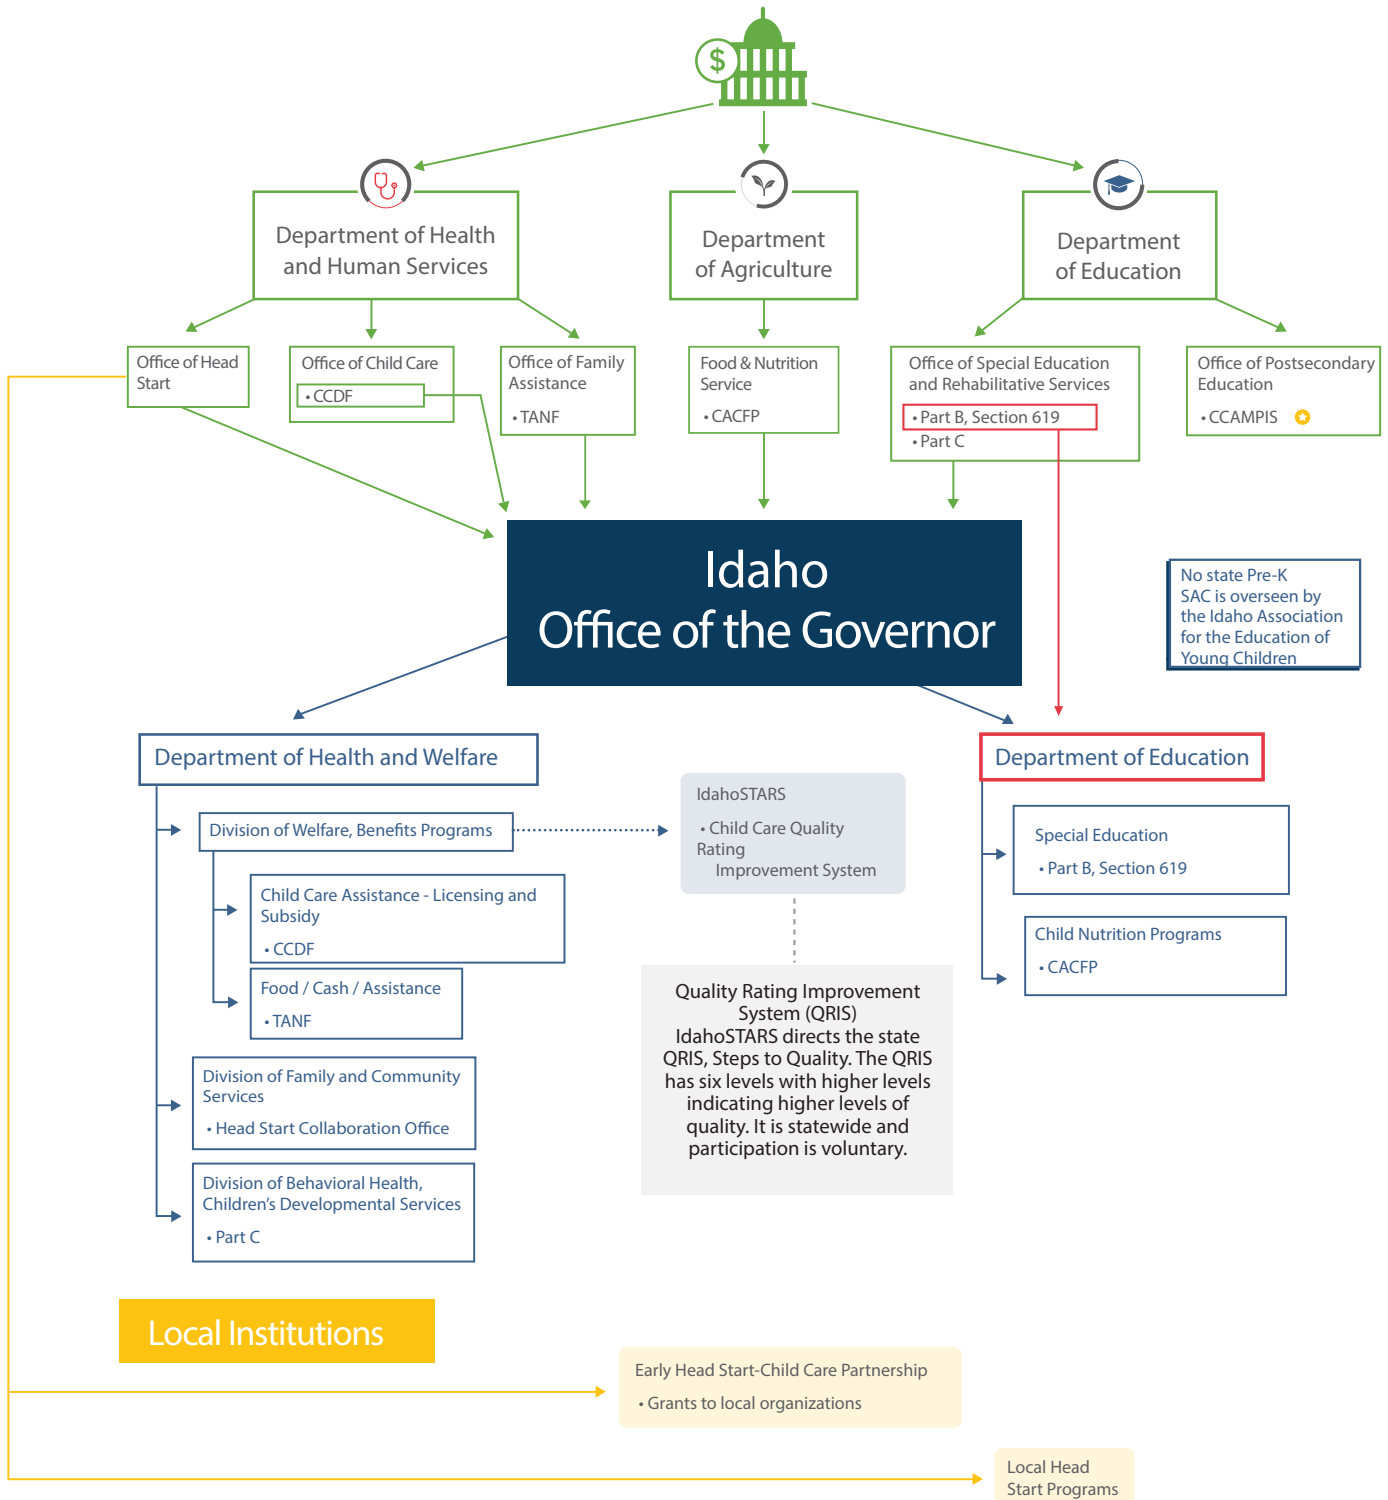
$

Department of Health and Human Services

Department of Agriculture

Department of Education

Office of Head Start

Office of Child Care
• CCDF

Office of Family Assistance
• TANF

Food & Nutrition Service
• CACFP

Office of Special Education and Rehabilitative Services
• Part B, Section 619
• Part C

Office of Postsecondary Education
• CCAMPIS

Idaho
Office of the Governor

No state Pre-K
SAC is overseen by the Idaho Association for the Education of Young Children

Department of Health and Welfare

Division of Welfare, Benefits Programs

Child Care Assistance - Licensing and Subsidy
• CCDF

Food / Cash / Assistance
• TANF

Division of Family and Community Services
• Head Start Collaboration Office

Division of Behavioral Health, Children's Developmental Services
• Part C

IdahoSTARS
• Child Care Quality Rating Improvement System

Quality Rating Improvement System (QRIS)
IdahoSTARS directs the state QRIS, Steps to Quality. The QRIS has six levels with higher levels indicating higher levels of quality. It is statewide and participation is voluntary.

Department of Education

Special Education
• Part B, Section 619

Child Nutrition Programs
• CACFP

Local Institutions

Early Head Start-Child Care Partnership
• Grants to local organizations

Local Head Start Programs